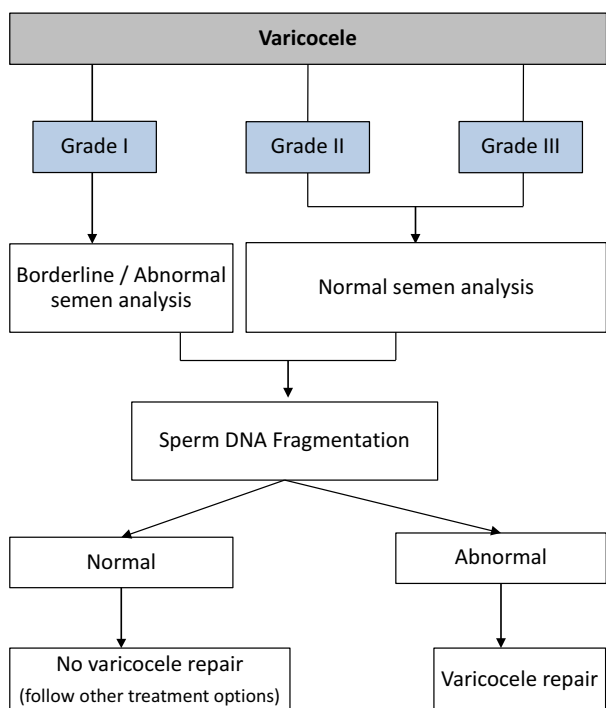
Varicocele

Grade I

Grade II

Grade III

Borderline / Abnormal semen analysis

Normal semen analysis

Sperm DNA Fragmentation

Normal

Abnormal

No varicocele repair (follow other treatment options)

Varicocele repair